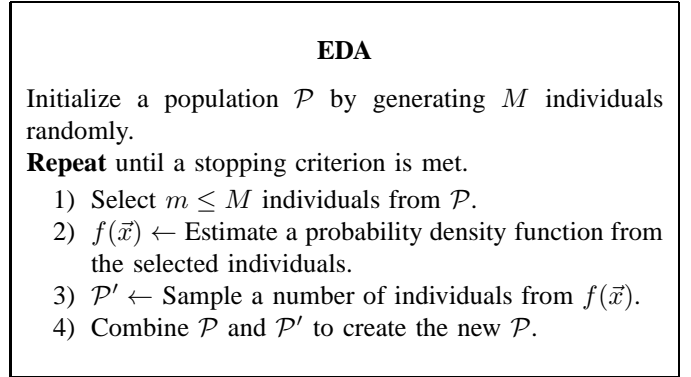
EDA

Initialize a population $\mathcal{P}$ by generating $M$ individuals randomly.

**Repeat** until a stopping criterion is met.

1) Select $m \leq M$ individuals from $\mathcal{P}$.
2) $f(\vec{x}) \leftarrow$ Estimate a probability density function from the selected individuals.
3) $\mathcal{P}' \leftarrow$ Sample a number of individuals from $f(\vec{x})$.
4) Combine $\mathcal{P}$ and $\mathcal{P}'$ to create the new $\mathcal{P}$.